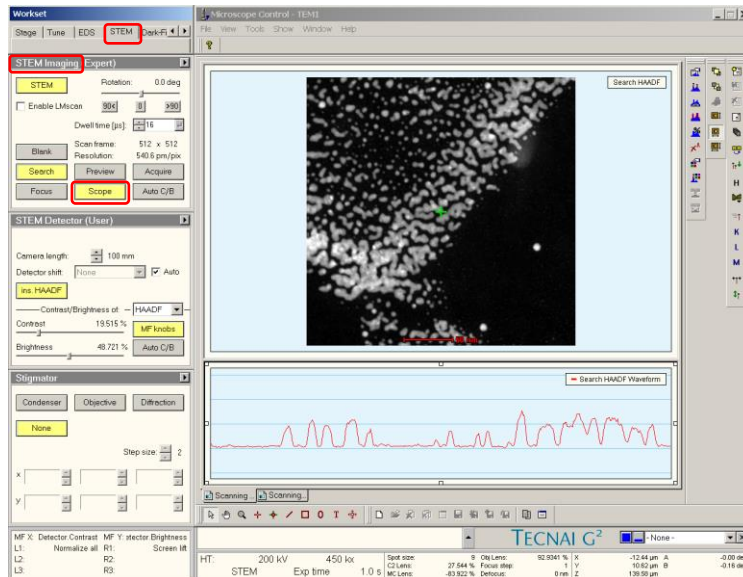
Workset

Stage | Tune | EDS | STEM | Dark-Fi

STEM Imaging (Expert)

STEM

Rotation: 0.0 deg

Enable LMscan

90< | 0 | >90

Dwell time [µs]: 16

Blank

Scan frame: 512 x 512
Resolution: 540.6 pm/pix

Search | Preview | Acquire

Focus | Scope | Auto C/B

STEM Detector (User)

Camera length: 100 mm

Detector shift: None

Auto

ins. HAADF

Contrast/Brightness of: HAADF

Contrast 19.515 %

MF knobs

Brightness 48.721 %

Auto C/B

Stigmator

Condenser | Objective | Diffraction

None

Step size: 2

x

y

MF X: Detector Contrast MF Y: stector Brightness
L1: Normalize all R1: Screen lift
L2: R2:
L3: R3:

Microscope Control - TEM1

File View Tools Show Window Help

Search HAADF

Search HAADF Waveform

Scanning... | Scanning...

TECNAI G²

-None-

HT: 200 kV 450 kx
STEM Exp time 1.0 s

Spot size: 9 Obj Lens: 92.9341 %
C2 Lens: 27.544 % Focus step: 1
MC Lens: -83.922 % Defocus: 0 nm

X -12.44 µm A -0.00 de
Y 10.62 µm B -0.16 de
Z 139.50 µm